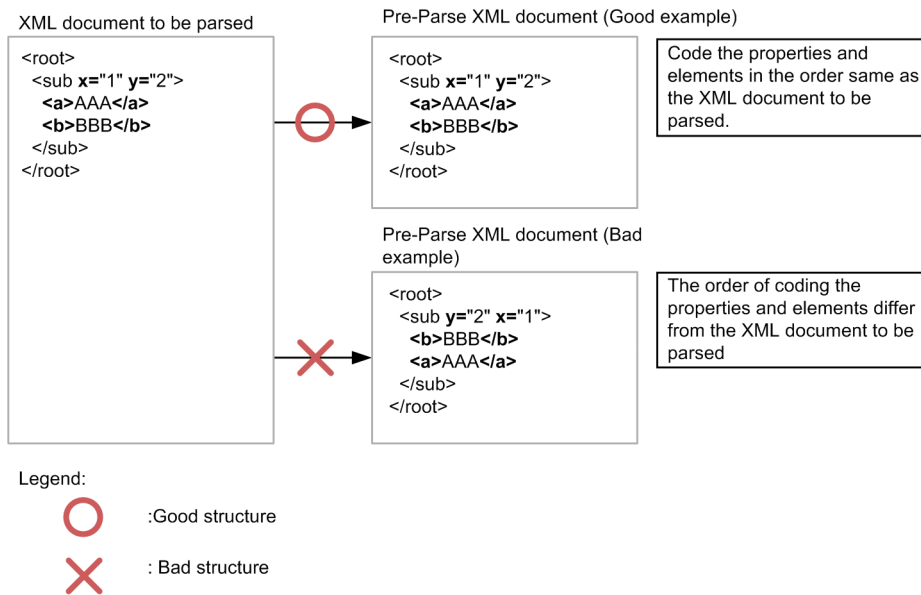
XML document to be parsed

<root>
<sub x="1" y="2">
<a>AAA</a>
<b>BBB</b>
</sub>
</root>

Pre-Parse XML document (Good example)

<root>
<sub x="1" y="2">
<a>AAA</a>
<b>BBB</b>
</sub>
</root>

Code the properties and elements in the order same as the XML document to be parsed.

Pre-Parse XML document (Bad example)

<root>
<sub y="2" x="1">
<b>BBB</b>
<a>AAA</a>
</sub>
</root>

The order of coding the properties and elements differ from the XML document to be parsed

Legend:

:Good structure

: Bad structure